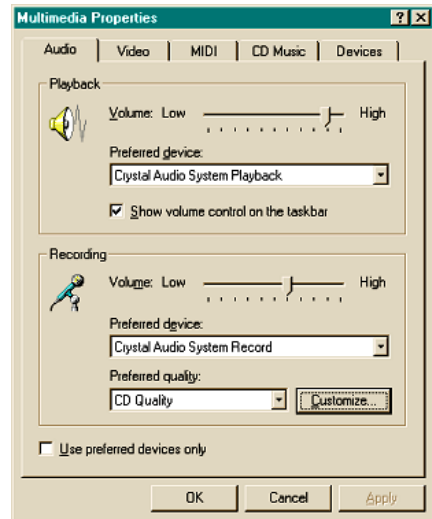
Multimedia Properties

?
X

Audio
Video
MIDI
CD Music
Devices

Playback

Volume: Low
High

Preferred device:

Crystal Audio System Playback

Show volume control on the taskbar

Recording

Volume: Low
High

Preferred device:

Crystal Audio System Record

Preferred quality:

CD Quality

Customize...

Use preferred devices only

OK
Cancel
Apply